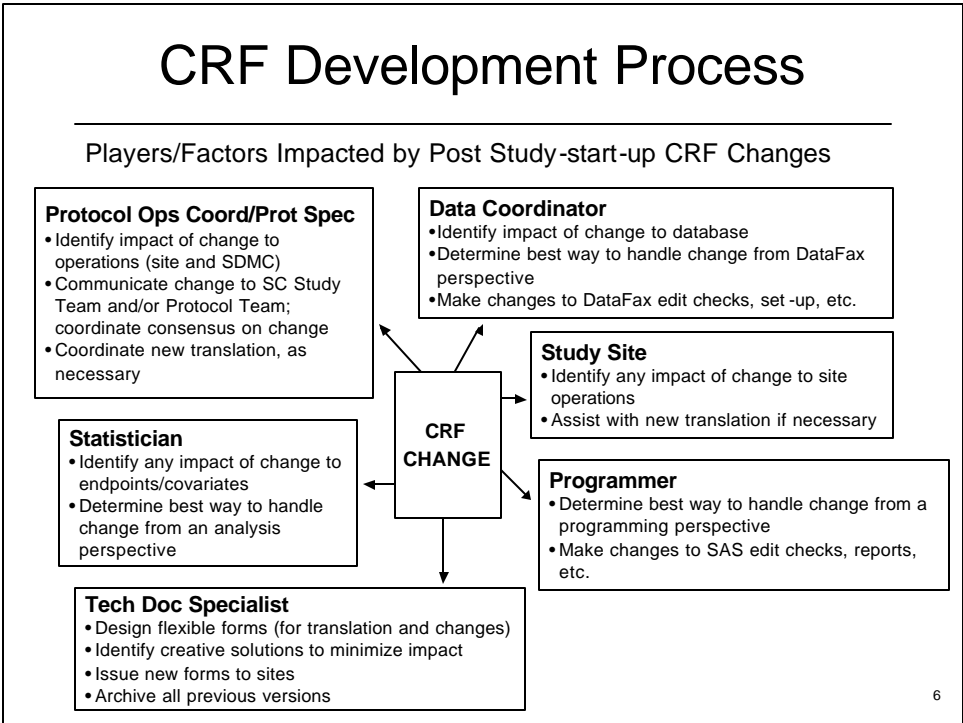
CRF Development Process

Players/Factors Impacted by Post Study-start-up CRF Changes

Protocol Ops Coord/Prot Spec
• Identify impact of change to operations (site and SDMC)
• Communicate change to SC Study Team and/or Protocol Team; coordinate consensus on change
• Coordinate new translation, as necessary

Data Coordinator
• Identify impact of change to database
• Determine best way to handle change from DataFax perspective
• Make changes to DataFax edit checks, set-up, etc.

Study Site
• Identify any impact of change to site operations
• Assist with new translation if necessary

CRF CHANGE

Statistician
• Identify any impact of change to endpoints/covariates
• Determine best way to handle change from an analysis perspective

Programmer
• Determine best way to handle change from a programming perspective
• Make changes to SAS edit checks, reports, etc.

Tech Doc Specialist
• Design flexible forms (for translation and changes)
• Identify creative solutions to minimize impact
• Issue new forms to sites
• Archive all previous versions

6